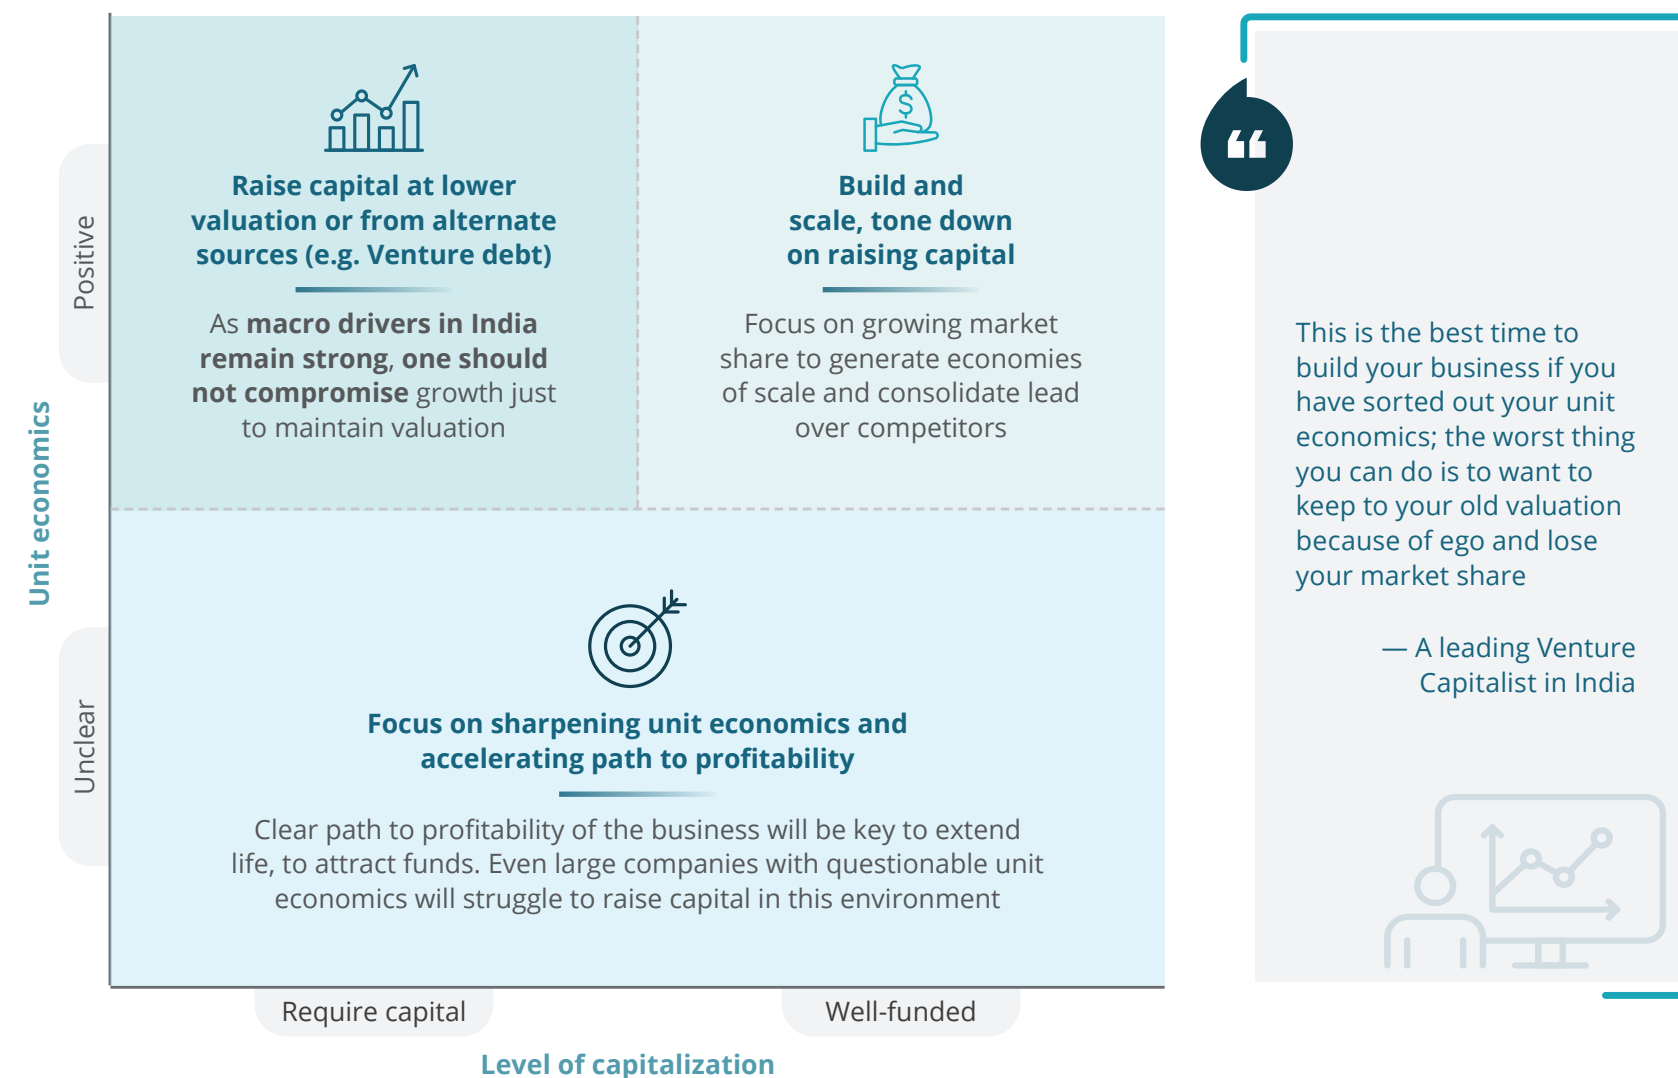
Unit economics

Positive

Raise capital at lower valuation or from alternate sources (e.g. Venture debt)

As macro drivers in India remain strong, one should not compromise growth just to maintain valuation

Build and scale, tone down on raising capital

Focus on growing market share to generate economies of scale and consolidate lead over competitors

Unclear

Focus on sharpening unit economics and accelerating path to profitability

Clear path to profitability of the business will be key to extend life, to attract funds. Even large companies with questionable unit economics will struggle to raise capital in this environment

Require capital

Well-funded

Level of capitalization

This is the best time to build your business if you have sorted out your unit economics; the worst thing you can do is to want to keep to your old valuation because of ego and lose your market share

— A leading Venture Capitalist in India